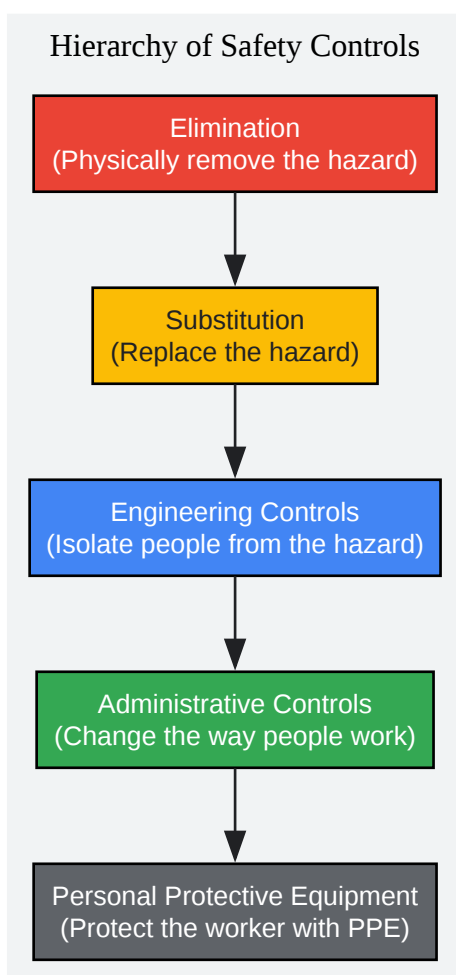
Hierarchy of Safety Controls

Elimination
(Physically remove the hazard)

Substitution
(Replace the hazard)

Engineering Controls
(Isolate people from the hazard)

Administrative Controls
(Change the way people work)

Personal Protective Equipment
(Protect the worker with PPE)